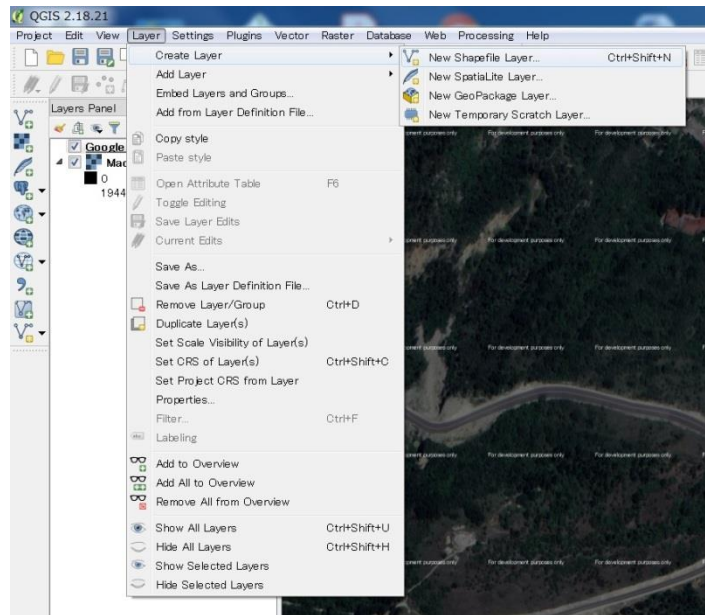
QGIS 2.18.21

Project Edit View Layer Settings Plugins Vector Raster Database Web Processing Help

Layers Panel

Google

Mad

0

1944

Create Layer
Add Layer
Embed Layers and Groups...
Add from Layer Definition File...
Copy style
Paste style
Open Attribute Table F6
Toggle Editing
Save Layer Edits
Current Edits
Save As...
Save As Layer Definition File...
Remove Layer/Group Ctrl+D
Duplicate Layer(s)
Set Scale Visibility of Layer(s)
Set CRS of Layer(s) Ctrl+Shift+C
Set Project CRS from Layer
Properties...
Filter... Ctrl+F
Labeling
Add to Overview
Add All to Overview
Remove All from Overview
Show All Layers Ctrl+Shift+U
Hide All Layers Ctrl+Shift+H
Show Selected Layers
Hide Selected Layers

New Shapefile Layer... Ctrl+Shift+N
New SpatiaLite Layer...
New GeoPackage Layer...
New Temporary Scratch Layer...

For development purposes only